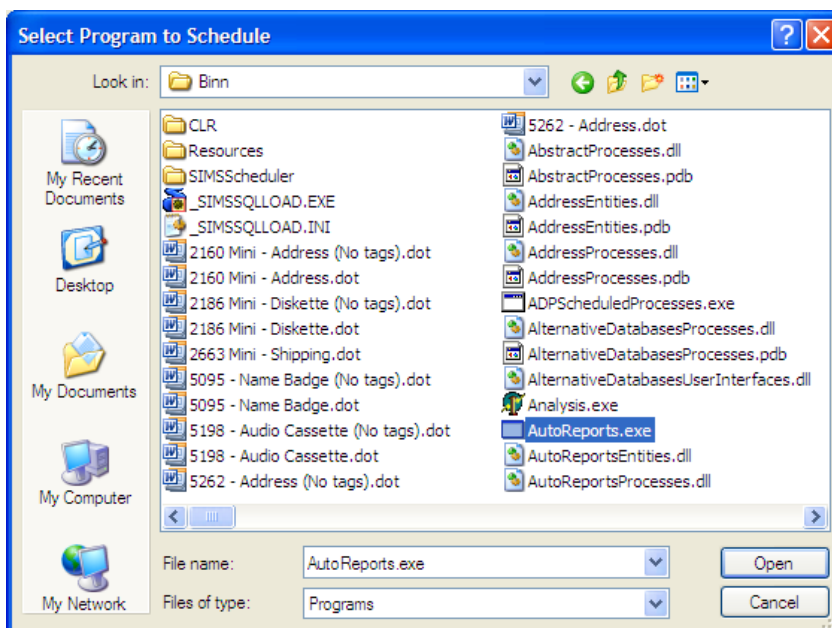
Select Program to Schedule

Look in: Binn

My Recent Documents

Desktop

My Documents

My Computer

My Network

CLR
Resources
SIMSScheduler
_SIMSSQLLOAD.EXE
_SIMSSQLLOAD.INI
2160 Mini - Address (No tags).dot
2160 Mini - Address.dot
2186 Mini - Diskette (No tags).dot
2186 Mini - Diskette.dot
2663 Mini - Shipping.dot
5095 - Name Badge (No tags).dot
5095 - Name Badge.dot
5198 - Audio Cassette (No tags).dot
5198 - Audio Cassette.dot
5262 - Address (No tags).dot

5262 - Address.dot
AbstractProcesses.dll
AbstractProcesses.pdb
AddressEntities.dll
AddressEntities.pdb
AddressProcesses.dll
AddressProcesses.pdb
ADPScheduledProcesses.exe
AlternativeDatabasesProcesses.dll
AlternativeDatabasesProcesses.pdb
AlternativeDatabasesUserInterfaces.dll
Analysis.exe
AutoReports.exe
AutoReportsEntities.dll
AutoReportsProcesses.dll

File name: AutoReports.exe
Files of type: Programs

Open
Cancel